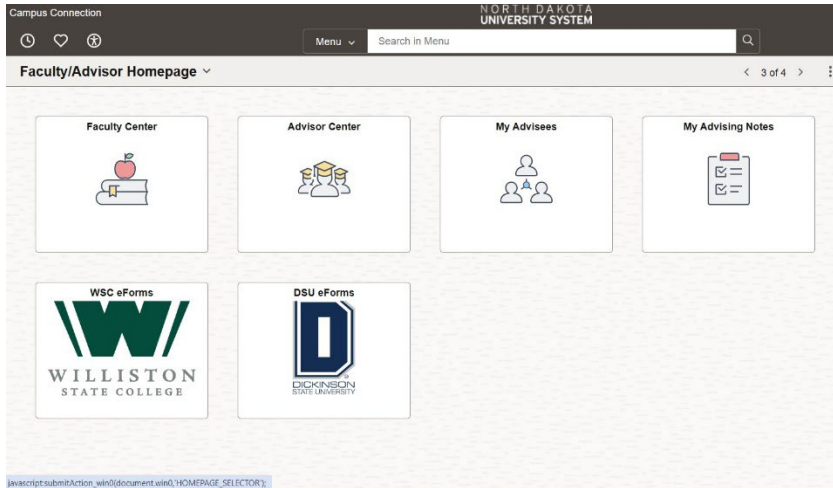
Campus Connection

NORTH DAKOTA
UNIVERSITY SYSTEM

Menu ⌄

Search in Menu

Faculty/Advisor Homepage ⌄

‹ 3 of 4 ›

Faculty Center

Advisor Center

My Advisees

My Advising Notes

WSC eForms

WILLISTON
STATE COLLEGE

DSU eForms

D

DICKINSON
STATE UNIVERSITY

javascript:submitAction_win0(document.win0,'HOMEPAGE_SELECTOR');